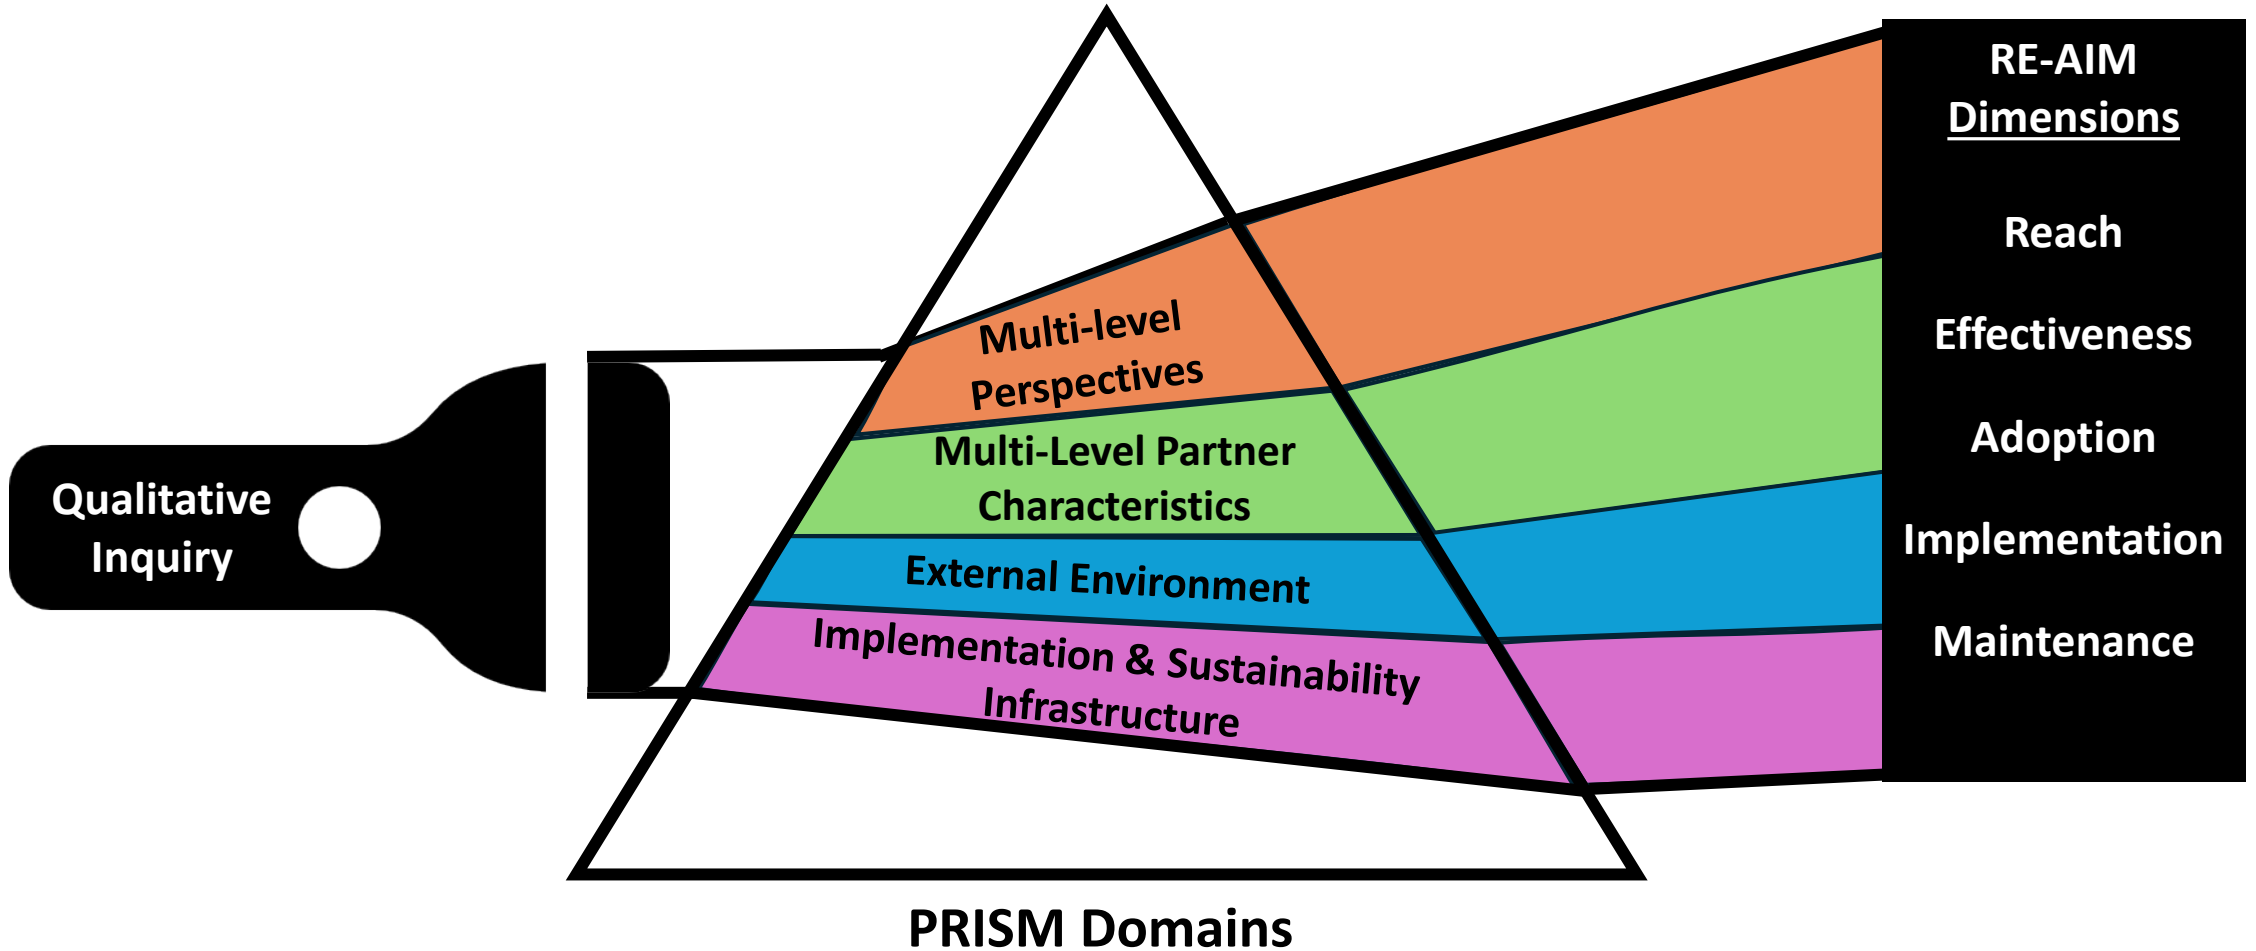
Qualitative Inquiry

Multi-level Perspectives

Multi-Level Partner Characteristics

External Environment

Implementation & Sustainability Infrastructure

PRISM Domains

RE-AIM Dimensions

Reach

Effectiveness

Adoption

Implementation

Maintenance